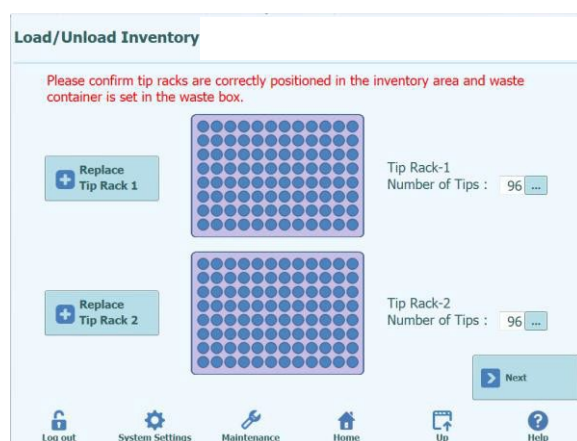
Load/Unload Inventory

Please confirm tip racks are correctly positioned in the inventory area and waste container is set in the waste box.

Replace Tip Rack 1

Tip Rack-1
Number of Tips : 96 ...

Replace Tip Rack 2

Tip Rack-2
Number of Tips : 96 ...

Next

Log out
System Settings
Maintenance
Home
Up
Help